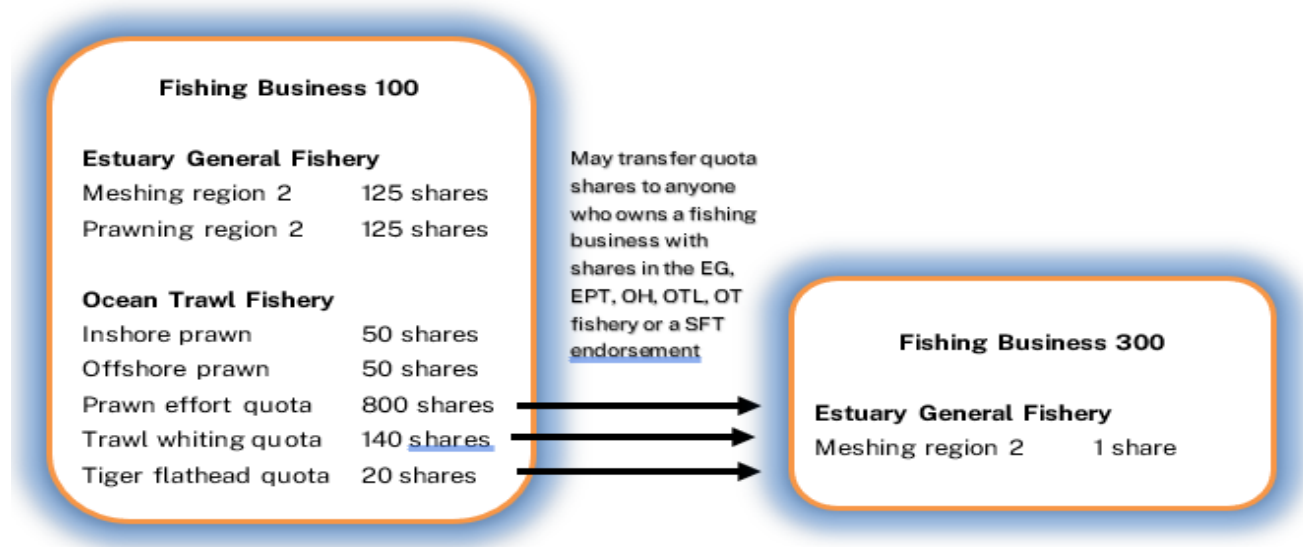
Fishing Business 100

Estuary General Fishery

| Meshing region 2 | 125 shares |
|---|---|
| Prawning region 2 | 125 shares |

Ocean Trawl Fishery

| Inshore prawn | 50 shares |
|---|---|
| Offshore prawn | 50 shares |
| Prawn effort quota | 800 shares |
| Trawl whiting quota | 140 shares |
| Tiger flathead quota | 20 shares |

May transfer quota shares to anyone who owns a fishing business with shares in the EG, EPT, OH, OTL, OT fishery or a SFT endorsement

Fishing Business 300

Estuary General Fishery

Meshing region 2 1 share